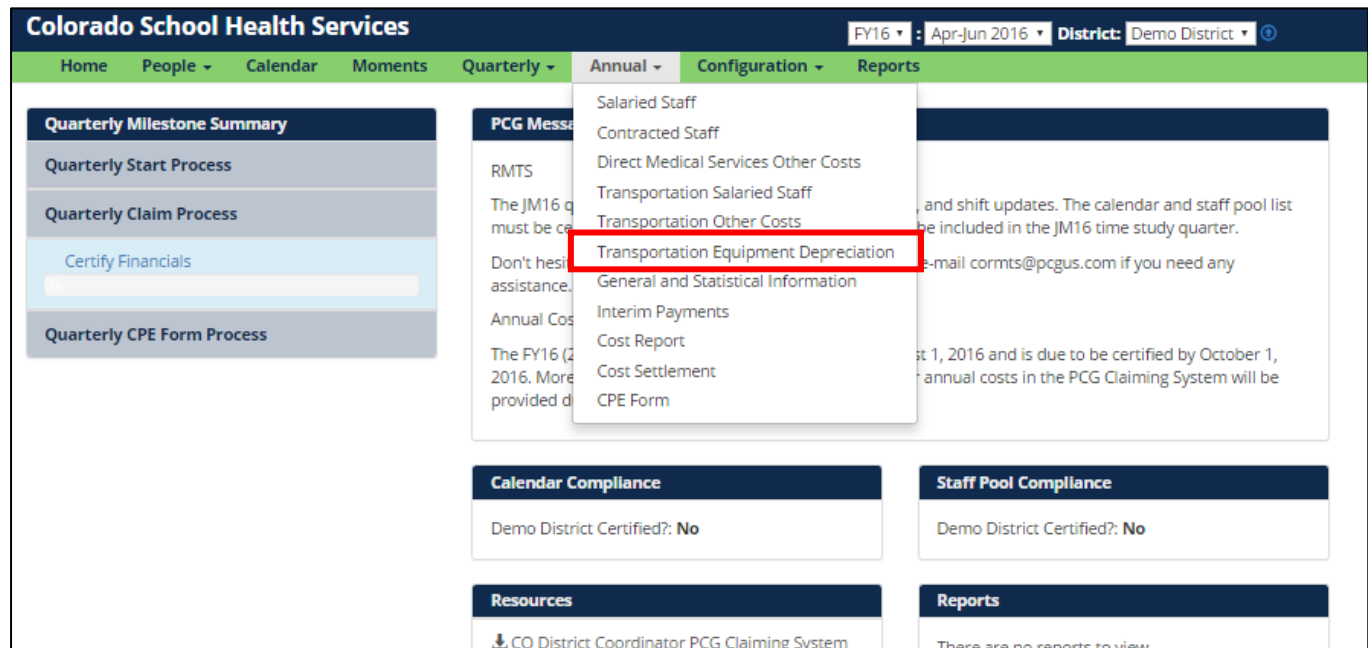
Colorado School Health Services

FY16 ▾ : Apr-Jun 2016 ▾ District: Demo District ▾

Home People ▾ Calendar Moments Quarterly ▾ Annual ▾ Configuration ▾ Reports

Salaried Staff
Contracted Staff
Direct Medical Services Other Costs
Transportation Salaried Staff
Transportation Other Costs
Transportation Equipment Depreciation
General and Statistical Information
Interim Payments
Cost Report
Cost Settlement
CPE Form

Quarterly Milestone Summary

Quarterly Start Process

Quarterly Claim Process

Certify Financials

0%

Quarterly CPE Form Process

PCG Messa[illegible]

RMTS

The JM16 q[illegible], and shift updates. The calendar and staff pool list must be ce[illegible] be included in the JM16 time study quarter.

Don't hesi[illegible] e-mail cormts@pcgus.com if you need any assistance.

Annual Cos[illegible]

The FY16 (2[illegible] st 1, 2016 and is due to be certified by October 1, 2016. More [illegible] r annual costs in the PCG Claiming System will be provided d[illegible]

Calendar Compliance

Demo District Certified?: No

Staff Pool Compliance

Demo District Certified?: No

Resources

CO District Coordinator PCG Claiming System

Reports

There are no reports to view.